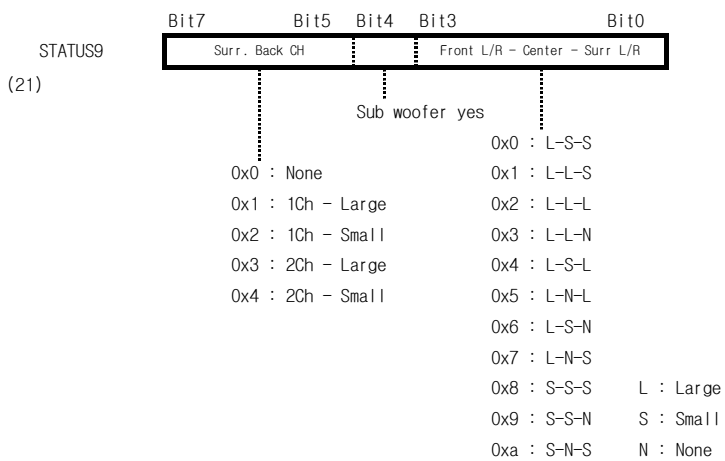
Bit7 Bit5 Bit4 Bit3 Bit0

STATUS9

(21)

Surr. Back CH

Front L/R - Center - Surr L/R

Sub woofer yes

0x0 : None
0x1 : 1Ch - Large
0x2 : 1Ch - Small
0x3 : 2Ch - Large
0x4 : 2Ch - Small

0x0 : L-S-S
0x1 : L-L-S
0x2 : L-L-L
0x3 : L-L-N
0x4 : L-S-L
0x5 : L-N-L
0x6 : L-S-N
0x7 : L-N-S
0x8 : S-S-S
0x9 : S-S-N
0xa : S-N-S

L : Large
S : Small
N : None